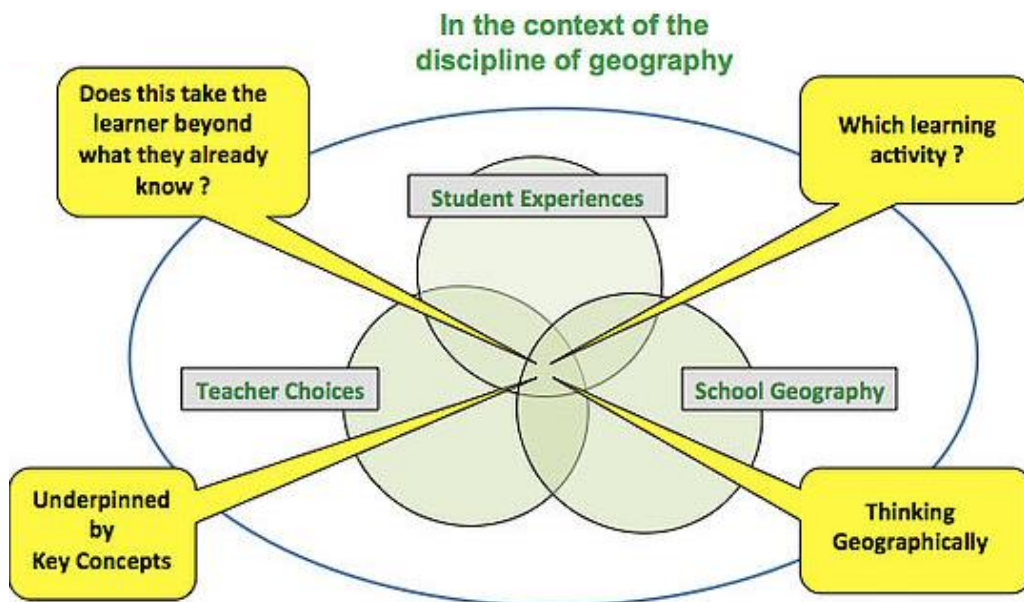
In the context of the discipline of geography

Does this take the learner beyond what they already know ?

Which learning activity ?

Student Experiences

Teacher Choices

School Geography

Underpinned by Key Concepts

Thinking Geographically